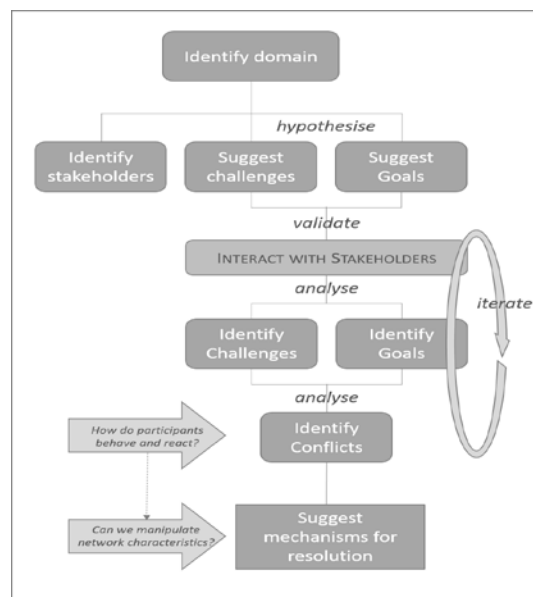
Identify domain

hypothesise

Identify stakeholders

Suggest challenges

Suggest Goals

validate

INTERACT WITH STAKEHOLDERS

analyse

Identify Challenges

Identify Goals

iterate

analyse

How do participants behave and react?

Identify Conflicts

Can we manipulate network characteristics?

Suggest mechanisms for resolution